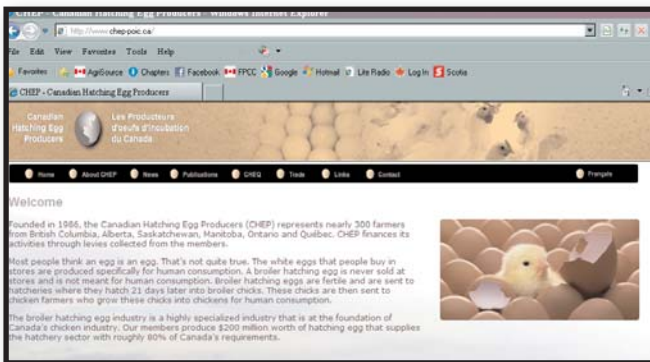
CHEP - Canadian Hatching Egg Producers - Windows Internet Explorer

http://www.chep-poic.ca/

File Edit View Favorites Tools Help

Favorites AgriSource Chapters Facebook FPCC Google Hotmail Lite Radio Log In Scotia

CHEP - Canadian Hatching Egg Producers

Canadian Hatching Egg Producers

Les Producteurs d'oeufs d'incubation du Canada

Home About CHEP News Publications CHEQ Trade Links Contact Français

Welcome

Founded in 1986, the Canadian Hatching Egg Producers (CHEP) represents nearly 300 farmers from British Columbia, Alberta, Saskatchewan, Manitoba, Ontario and Québec. CHEP finances its activities through levies collected from the members.

Most people think an egg is an egg. That's not quite true. The white eggs that people buy in stores are produced specifically for human consumption. A broiler hatching egg is never sold at stores and is not meant for human consumption. Broiler hatching eggs are fertile and are sent to hatcheries where they hatch 21 days later into broiler chicks. These chicks are then sent to chicken farmers who grow these chicks into chickens for human consumption.

The broiler hatching egg industry is a highly specialized industry that is at the foundation of Canada's chicken industry. Our members produce $200 million worth of hatching egg that supplies the hatchery sector with roughly 80% of Canada's requirements.